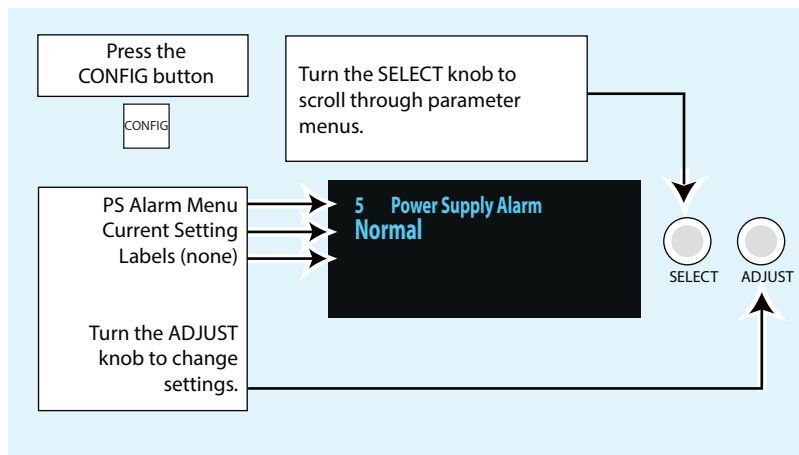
Press the CONFIG button

CONFIG

Turn the SELECT knob to scroll through parameter menus.

PS Alarm Menu
Current Setting
Labels (none)

5 Power Supply Alarm
Normal

SELECT

ADJUST

Turn the ADJUST knob to change settings.